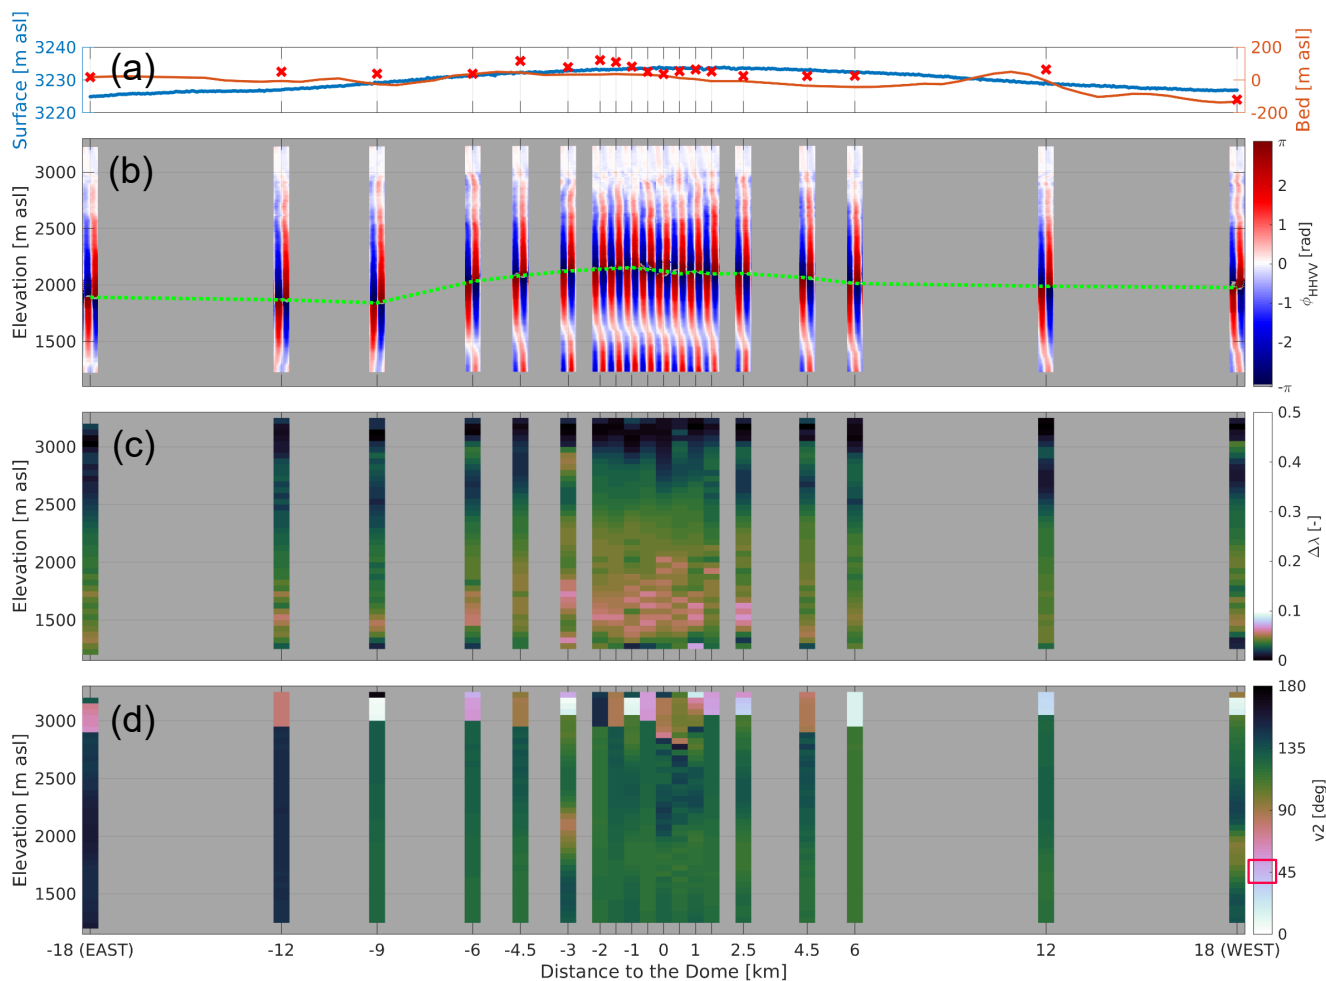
Surface [m asl]
3240
3230
3220
(a)
200
0
-200
Bed [m asl]

(b)
Elevation [m asl]
3000
2500
2000
1500
$\pi$
2
1
0
-1
-2
$-\pi$
$\phi_{HHVV}$ [rad]

(c)
Elevation [m asl]
3000
2500
2000
1500
0.5
0.4
0.3
0.2
0.1
0
$\Delta\lambda$ [-]

(d)
Elevation [m asl]
3000
2500
2000
1500
180
135
90
45
0
v2 [deg]

-18 (EAST) -12 -9 -6 -4.5 -3 -2 -1 0 1 2.5 4.5 6 12 18 (WEST)
Distance to the Dome [km]